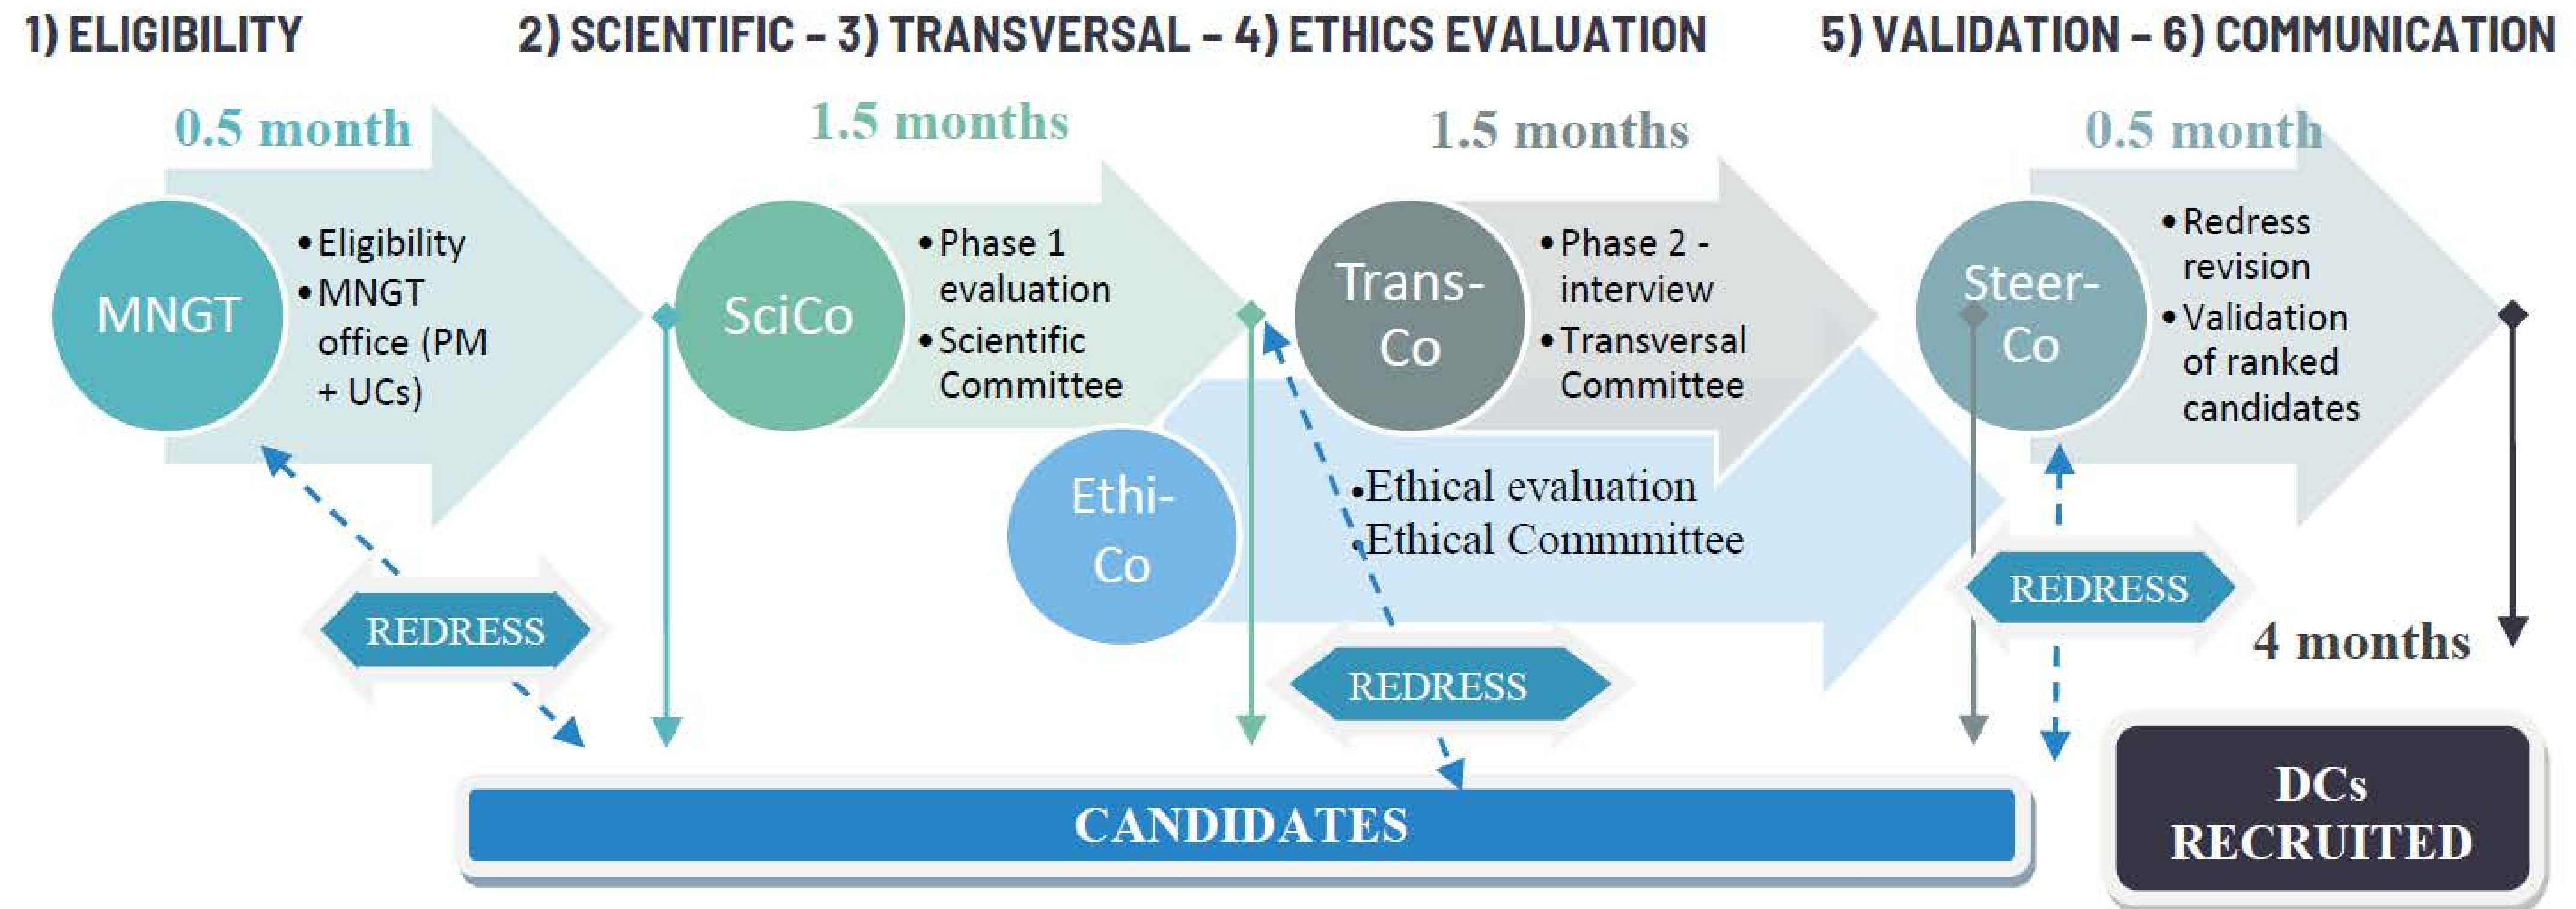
1) ELIGIBILITY

2) SCIENTIFIC – 3) TRANSVERSAL – 4) ETHICS EVALUATION

5) VALIDATION – 6) COMMUNICATION

0.5 month

MNGT

• Eligibility
• MNGT office (PM + UCs)

1.5 months

SciCo

• Phase 1 evaluation
• Scientific Committee

1.5 months

Trans-Co

• Phase 2 - interview
• Transversal Committee

Ethi-Co

• Ethical evaluation
• Ethical Committee

0.5 month

Steer-Co

• Redress revision
• Validation of ranked candidates

REDRESS

REDRESS

REDRESS

4 months

CANDIDATES

DCs RECRUITED